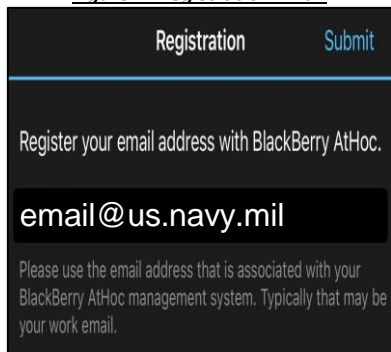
Registration Submit

Register your email address with BlackBerry AtHoc.

email@us.navy.mil

Please use the email address that is associated with your BlackBerry AtHoc management system. Typically that may be your work email.